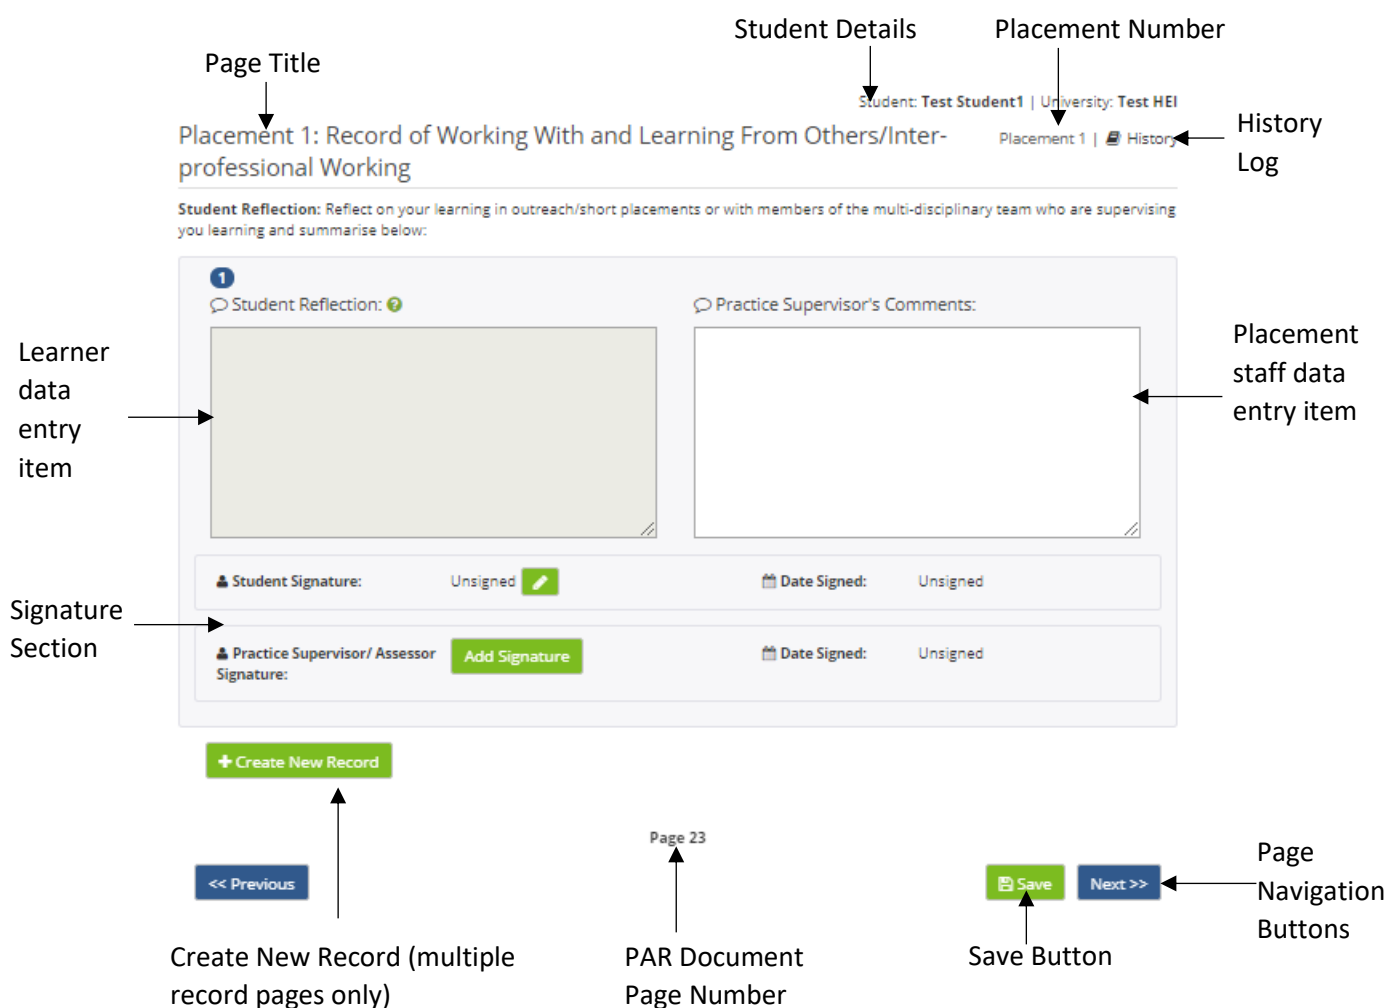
Student Details

Placement Number

Page Title

Student: Test Student1 | University: Test HEI

Placement 1: Record of Working With and Learning From Others/Inter-professional Working

Placement 1 | History

History Log

Student Reflection: Reflect on your learning in outreach/short placements or with members of the multi-disciplinary team who are supervising you learning and summarise below:

1

Student Reflection:

Practice Supervisor's Comments:

Learner data entry item

Placement staff data entry item

Student Signature: Unsigned

Date Signed: Unsigned

Signature Section

Practice Supervisor/ Assessor Signature: Add Signature

Date Signed: Unsigned

+ Create New Record

Page 23

<< Previous

Save

Next >>

Page Navigation Buttons

Create New Record (multiple record pages only)

PAR Document Page Number

Save Button